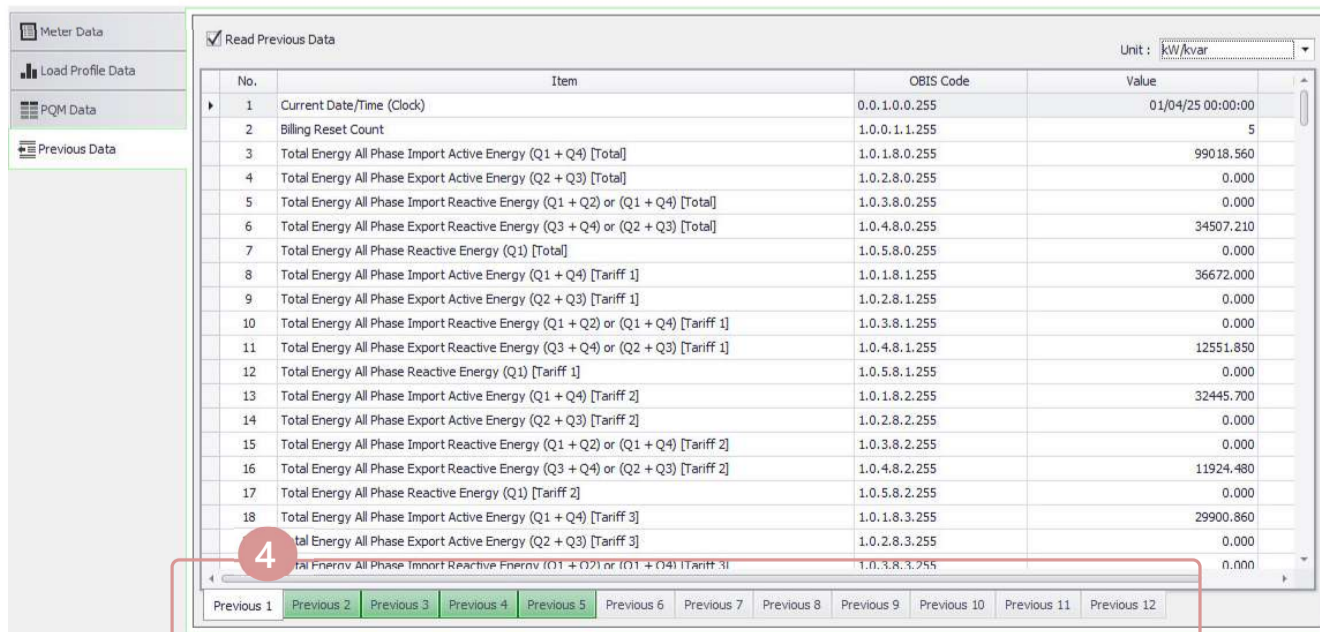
Meter Data
Load Profile Data
PQM Data
Previous Data

Read Previous Data

Unit : kW/kvar

| No. | Item | OBIS Code | Value |
|---|---|---|---|
| 1 | Current Date/Time (Clock) | 0.0.1.0.0.255 | 01/04/25 00:00:00 |
| 2 | Billing Reset Count | 1.0.0.1.1.255 | 5 |
| 3 | Total Energy All Phase Import Active Energy (Q1 + Q4) [Total] | 1.0.1.8.0.255 | 99018.560 |
| 4 | Total Energy All Phase Export Active Energy (Q2 + Q3) [Total] | 1.0.2.8.0.255 | 0.000 |
| 5 | Total Energy All Phase Import Reactive Energy (Q1 + Q2) or (Q1 + Q4) [Total] | 1.0.3.8.0.255 | 0.000 |
| 6 | Total Energy All Phase Export Reactive Energy (Q3 + Q4) or (Q2 + Q3) [Total] | 1.0.4.8.0.255 | 34507.210 |
| 7 | Total Energy All Phase Reactive Energy (Q1) [Total] | 1.0.5.8.0.255 | 0.000 |
| 8 | Total Energy All Phase Import Active Energy (Q1 + Q4) [Tariff 1] | 1.0.1.8.1.255 | 36672.000 |
| 9 | Total Energy All Phase Export Active Energy (Q2 + Q3) [Tariff 1] | 1.0.2.8.1.255 | 0.000 |
| 10 | Total Energy All Phase Import Reactive Energy (Q1 + Q2) or (Q1 + Q4) [Tariff 1] | 1.0.3.8.1.255 | 0.000 |
| 11 | Total Energy All Phase Export Reactive Energy (Q3 + Q4) or (Q2 + Q3) [Tariff 1] | 1.0.4.8.1.255 | 12551.850 |
| 12 | Total Energy All Phase Reactive Energy (Q1) [Tariff 1] | 1.0.5.8.1.255 | 0.000 |
| 13 | Total Energy All Phase Import Active Energy (Q1 + Q4) [Tariff 2] | 1.0.1.8.2.255 | 32445.700 |
| 14 | Total Energy All Phase Export Active Energy (Q2 + Q3) [Tariff 2] | 1.0.2.8.2.255 | 0.000 |
| 15 | Total Energy All Phase Import Reactive Energy (Q1 + Q2) or (Q1 + Q4) [Tariff 2] | 1.0.3.8.2.255 | 0.000 |
| 16 | Total Energy All Phase Export Reactive Energy (Q3 + Q4) or (Q2 + Q3) [Tariff 2] | 1.0.4.8.2.255 | 11924.480 |
| 17 | Total Energy All Phase Reactive Energy (Q1) [Tariff 2] | 1.0.5.8.2.255 | 0.000 |
| 18 | Total Energy All Phase Import Active Energy (Q1 + Q4) [Tariff 3] | 1.0.1.8.3.255 | 29900.860 |
| | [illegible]tal Energy All Phase Export Active Energy (Q2 + Q3) [Tariff 3] | 1.0.2.8.3.255 | 0.000 |
| | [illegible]tal Energy All Phase Import Reactive Energy (Q1 + Q2) or (Q1 + Q4) [Tariff 3] | 1.0.3.8.3.255 | 0.000 |

4

Previous 1 | Previous 2 | Previous 3 | Previous 4 | Previous 5 | Previous 6 | Previous 7 | Previous 8 | Previous 9 | Previous 10 | Previous 11 | Previous 12